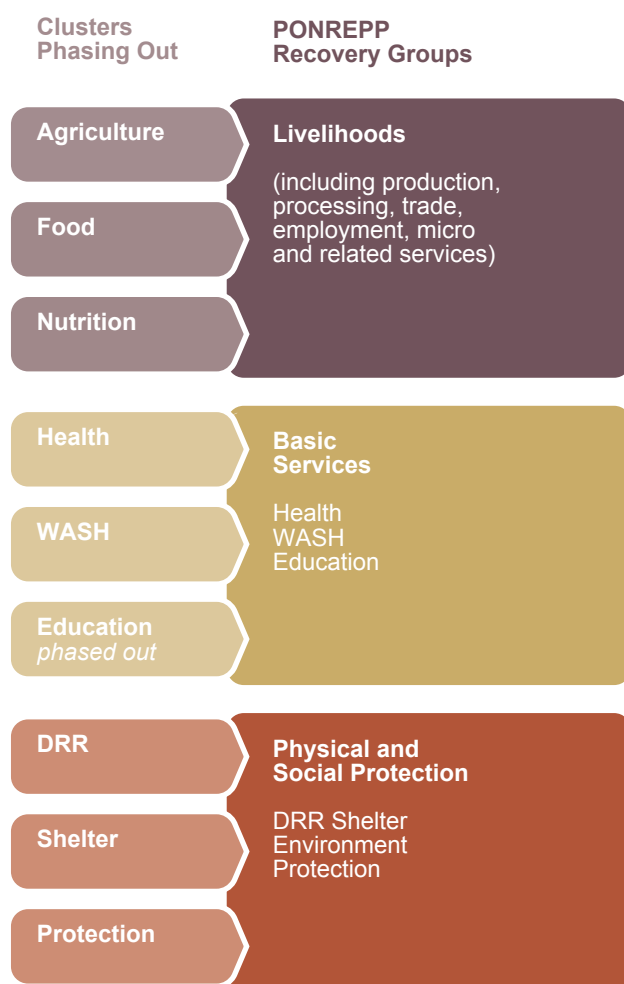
Clusters Phasing Out

PONREPP Recovery Groups

Agriculture

Food

Nutrition

Livelihoods

(including production, processing, trade, employment, micro and related services)

Health

WASH

Education
phased out

Basic Services

Health
WASH
Education

DRR

Shelter

Protection

Physical and Social Protection

DRR Shelter
Environment
Protection